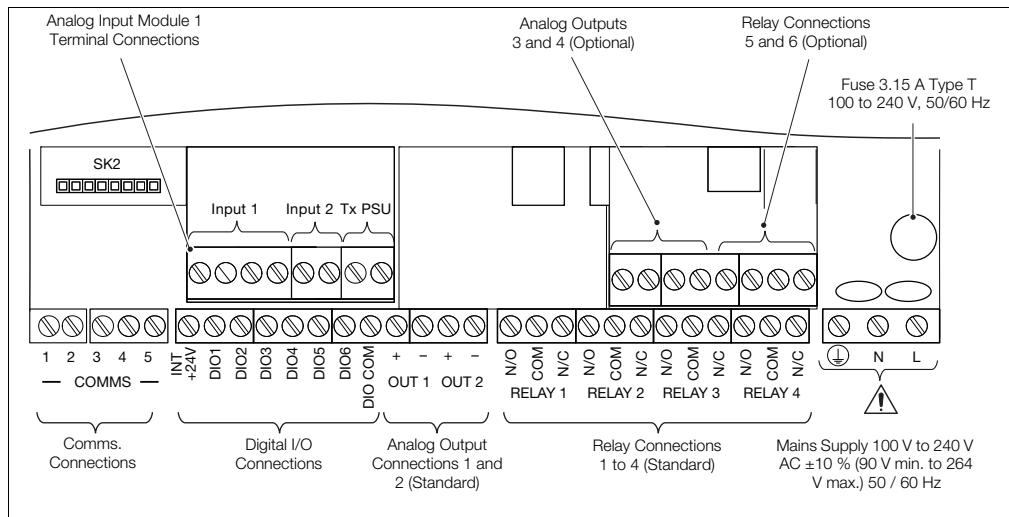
Analog Input Module 1 Terminal Connections

Analog Outputs 3 and 4 (Optional)

Relay Connections 5 and 6 (Optional)

Fuse 3.15 A Type T 100 to 240 V, 50/60 Hz

SK2

Input 1 Input 2 Tx PSU

1 2 3 4 5
— COMMS —

INT +24V DIO1 DIO2 DIO3 DIO4 DIO5 DIO6 DIO COM

+ − + −
OUT 1 OUT 2

N/O COM N/C N/O COM N/C N/O COM N/C N/O COM N/C
RELAY 1 RELAY 2 RELAY 3 RELAY 4

N L

Comms. Connections

Digital I/O Connections

Analog Output Connections 1 and 2 (Standard)

Relay Connections 1 to 4 (Standard)

Mains Supply 100 V to 240 V AC ±10 % (90 V min. to 264 V max.) 50 / 60 Hz